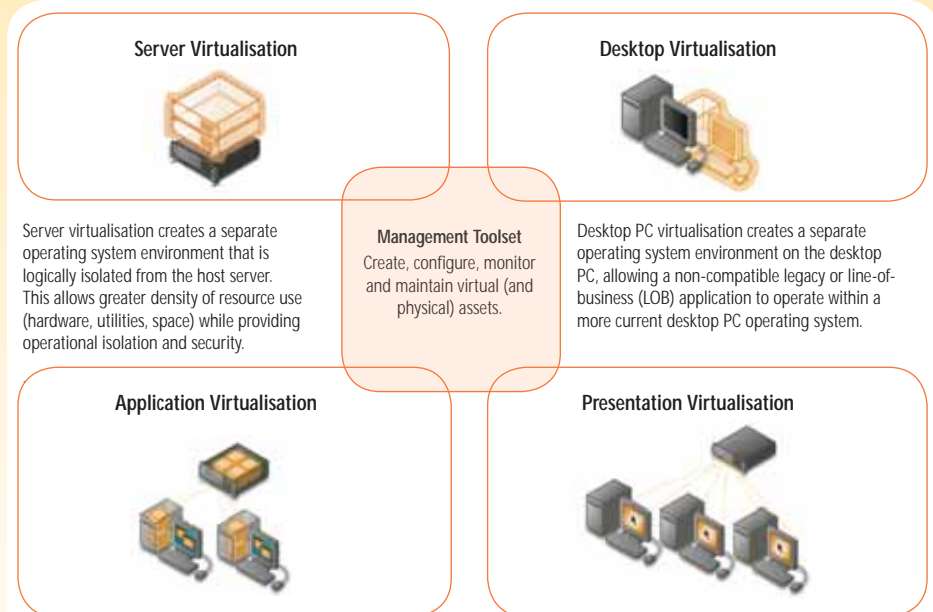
Server Virtualisation

Desktop Virtualisation

Server virtualisation creates a separate operating system environment that is logically isolated from the host server. This allows greater density of resource use (hardware, utilities, space) while providing operational isolation and security.

Management Toolset
Create, configure, monitor and maintain virtual (and physical) assets.

Desktop PC virtualisation creates a separate operating system environment on the desktop PC, allowing a non-compatible legacy or line-of-business (LOB) application to operate within a more current desktop PC operating system.

Application Virtualisation

Presentation Virtualisation